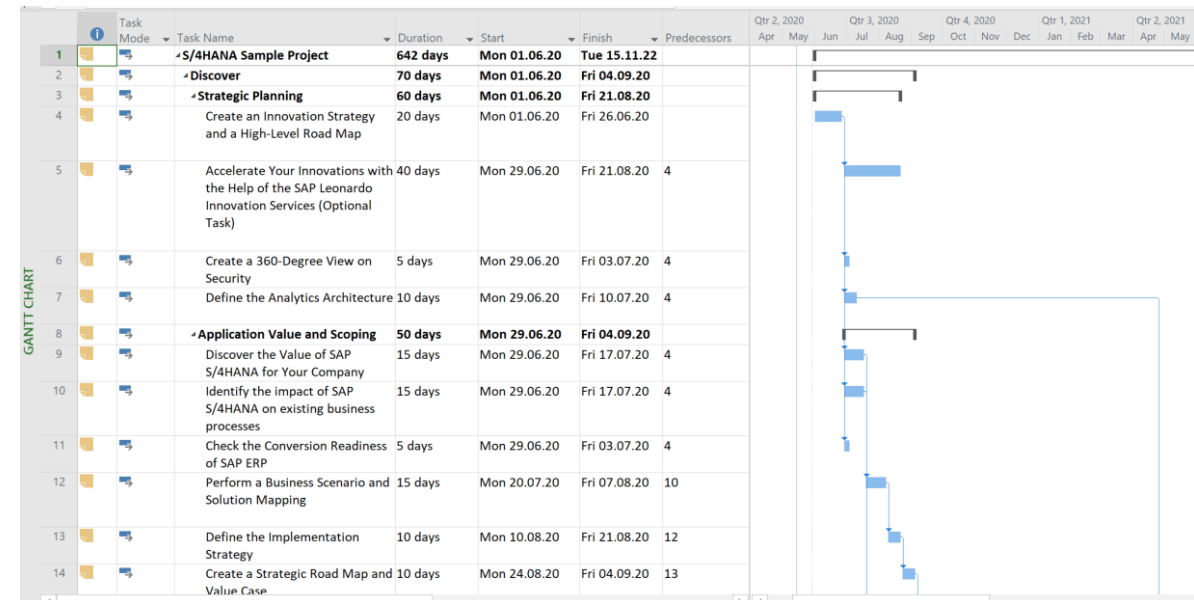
GANTT CHART

| | | Task Mode | Task Name | Duration | Start | Finish | Predecessors |
|---|---|---|---|---|---|---|---|
| 1 | | | S/4HANA Sample Project | 642 days | Mon 01.06.20 | Tue 15.11.22 | |
| 2 | | | Discover | 70 days | Mon 01.06.20 | Fri 04.09.20 | |
| 3 | | | Strategic Planning | 60 days | Mon 01.06.20 | Fri 21.08.20 | |
| 4 | | | Create an Innovation Strategy and a High-Level Road Map | 20 days | Mon 01.06.20 | Fri 26.06.20 | |
| 5 | | | Accelerate Your Innovations with the Help of the SAP Leonardo Innovation Services (Optional Task) | 40 days | Mon 29.06.20 | Fri 21.08.20 | 4 |
| 6 | | | Create a 360-Degree View on Security | 5 days | Mon 29.06.20 | Fri 03.07.20 | 4 |
| 7 | | | Define the Analytics Architecture | 10 days | Mon 29.06.20 | Fri 10.07.20 | 4 |
| 8 | | | Application Value and Scoping | 50 days | Mon 29.06.20 | Fri 04.09.20 | |
| 9 | | | Discover the Value of SAP S/4HANA for Your Company | 15 days | Mon 29.06.20 | Fri 17.07.20 | 4 |
| 10 | | | Identify the impact of SAP S/4HANA on existing business processes | 15 days | Mon 29.06.20 | Fri 17.07.20 | 4 |
| 11 | | | Check the Conversion Readiness of SAP ERP | 5 days | Mon 29.06.20 | Fri 03.07.20 | 4 |
| 12 | | | Perform a Business Scenario and Solution Mapping | 15 days | Mon 20.07.20 | Fri 07.08.20 | 10 |
| 13 | | | Define the Implementation Strategy | 10 days | Mon 10.08.20 | Fri 21.08.20 | 12 |
| 14 | | | Create a Strategic Road Map and Value Case | 10 days | Mon 24.08.20 | Fri 04.09.20 | 13 |

Qtr 2, 2020 | Qtr 3, 2020 | Qtr 4, 2020 | Qtr 1, 2021 | Qtr 2, 2021
Apr May Jun Jul Aug Sep Oct Nov Dec Jan Feb Mar Apr May